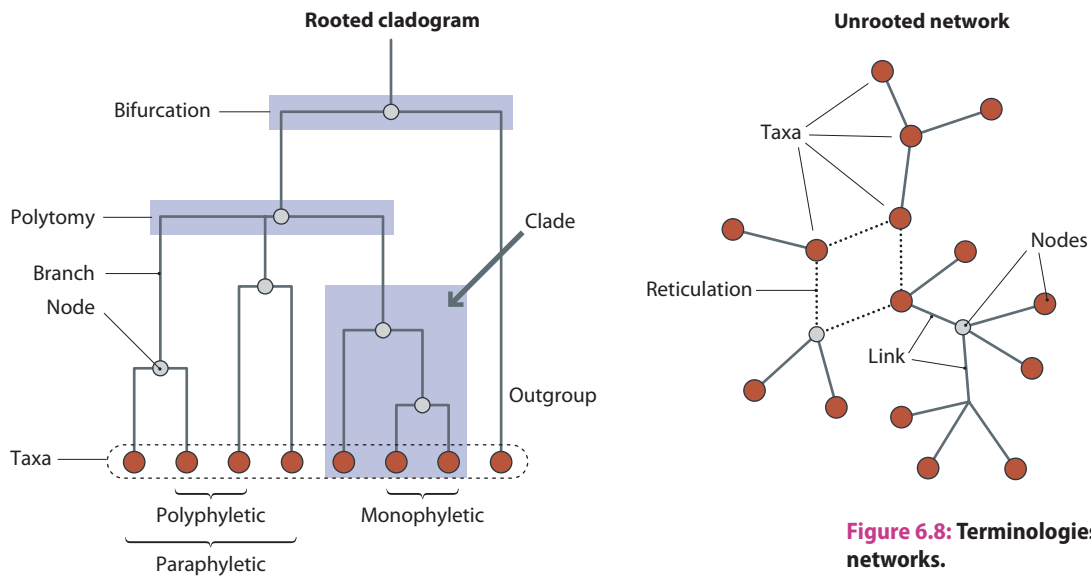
Rooted cladogram

Bifurcation

Polytomy

Branch

Node

Clade

Outgroup

Taxa

Polyphyletic

Paraphyletic

Monophyletic

Unrooted network

Taxa

Nodes

Reticulation

Link

Figure 6.8: Terminologies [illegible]
networks.